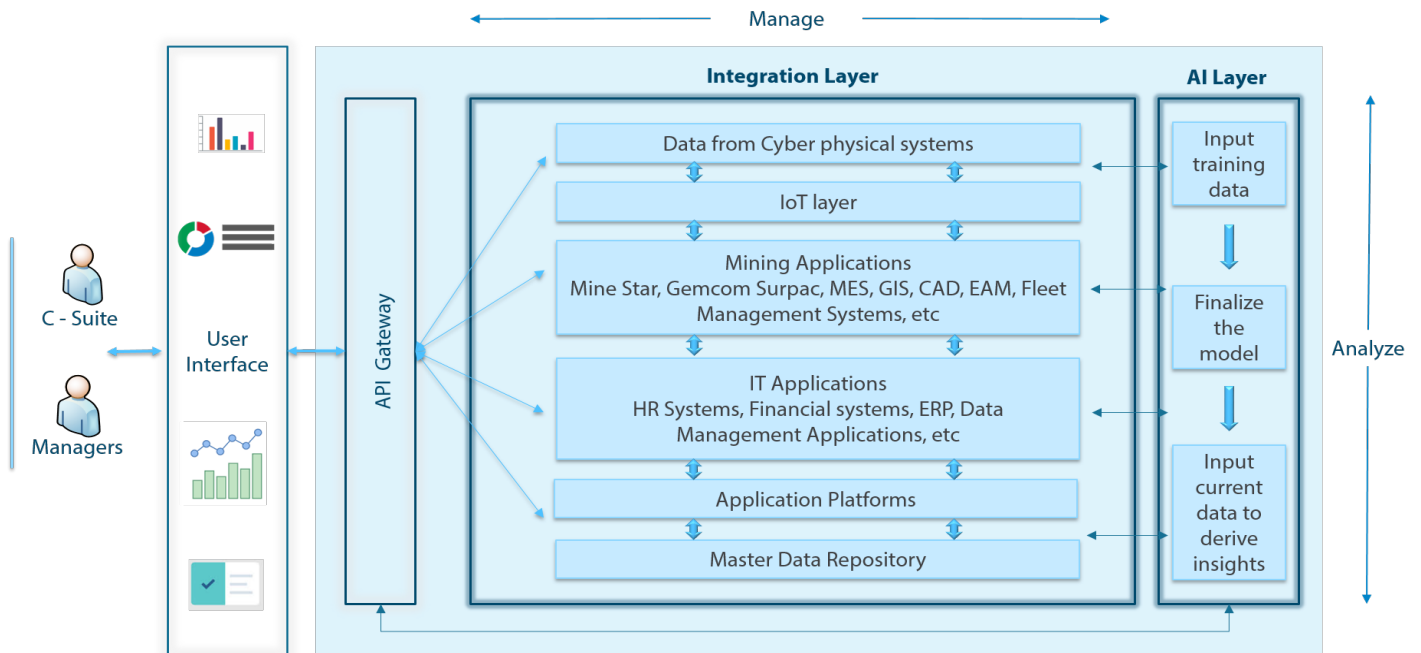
Manage

C - Suite

Managers

User Interface

API Gateway

Integration Layer

Data from Cyber physical systems

IoT layer

Mining Applications
Mine Star, Gemcom Surpac, MES, GIS, CAD, EAM, Fleet Management Systems, etc

IT Applications
HR Systems, Financial systems, ERP, Data Management Applications, etc

Application Platforms

Master Data Repository

AI Layer

Input training data

Finalize the model

Input current data to derive insights

Analyze